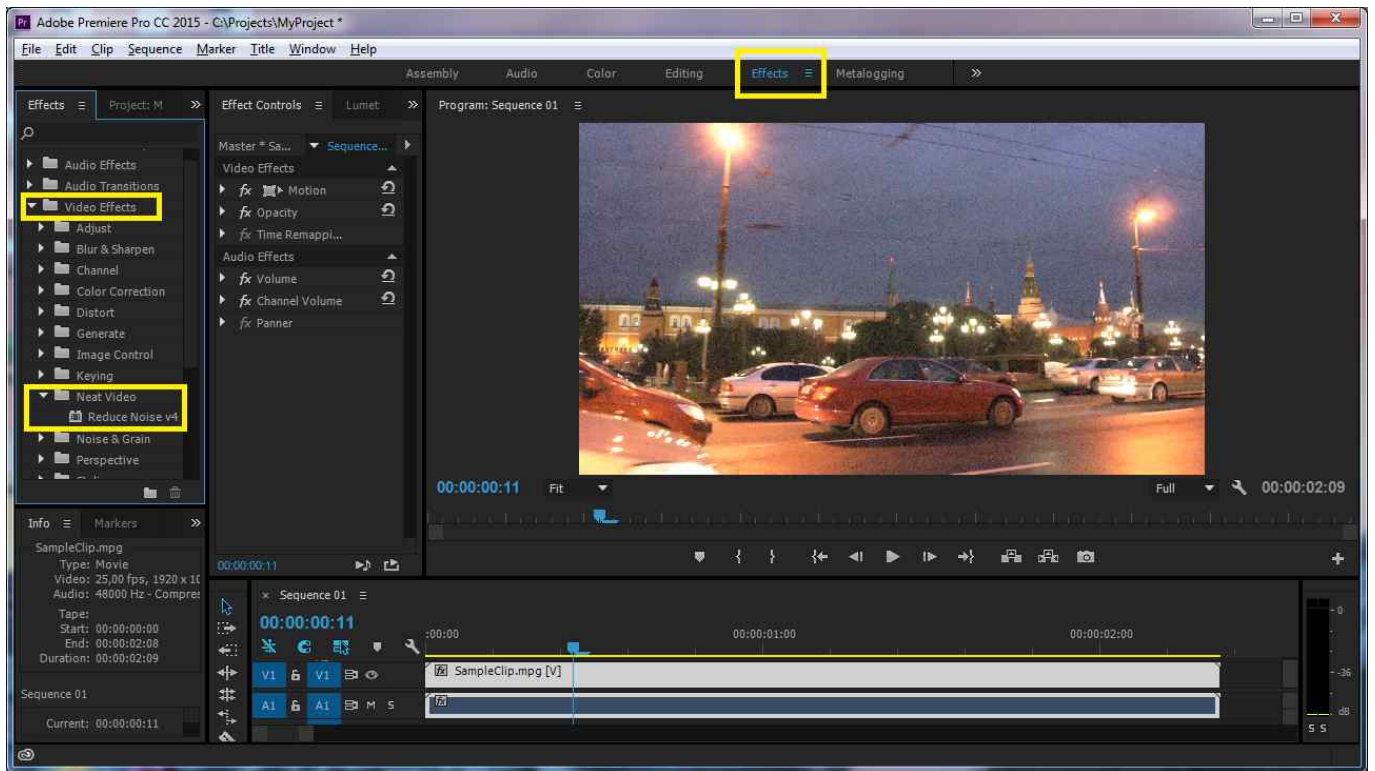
Adobe Premiere Pro CC 2015 - C:\Projects\MyProject *

File Edit Clip Sequence Marker Title Window Help

Assembly Audio Color Editing Effects ≡ Metalogging »

Effects ≡ Project: M »

Audio Effects
Audio Transitions
Video Effects
Adjust
Blur & Sharpen
Channel
Color Correction
Distort
Generate
Image Control
Keying
Neat Video
Reduce Noise v4
Noise & Grain
Perspective

Effect Controls ≡ Lumet »

Master * Sa... Sequence...
Video Effects
fx Motion
fx Opacity
fx Time Remappi...
Audio Effects
fx Volume
fx Channel Volume
fx Panner

00:00:00:11

Program: Sequence 01 ≡

00:00:00:11 Fit Full 00:00:02:09

Info ≡ Markers »

SampleClip.mpg
Type: Movie
Video: 25,00 fps, 1920 x 10
Audio: 48000 Hz - Compres
Tape:
Start: 00:00:00:00
End: 00:00:02:08
Duration: 00:00:02:09

Sequence 01

Current: 00:00:00:11

× Sequence 01 ≡
00:00:00:11
:00:00 00:00:01:00 00:00:02:00

V1 V1
A1 A1 M S

SampleClip.mpg [V]

0
-36
dB
S S